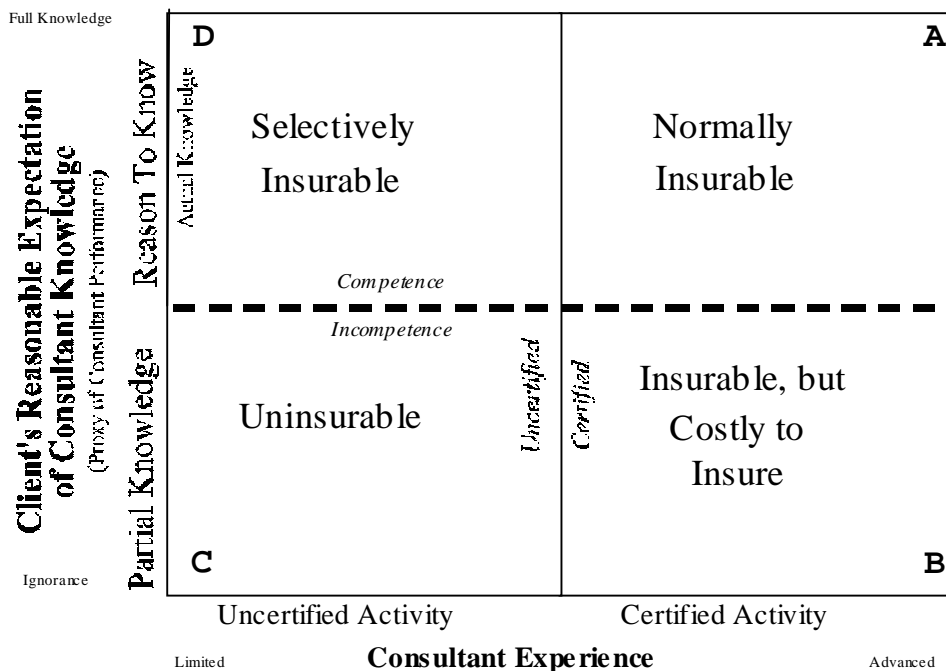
Full Knowledge

Client's Reasonable Expectation of Consultant Knowledge
(Proxy of Consultant Performance)

Reason To Know

Partial Knowledge

Ignorance

D

A

Actual Knowledge

Selectively Insurable

Normally Insurable

Competence

Incompetence

Uncertified

Certified

Uninsurable

Insurable, but Costly to Insure

C

B

Uncertified Activity

Certified Activity

Limited

Consultant Experience

Advanced